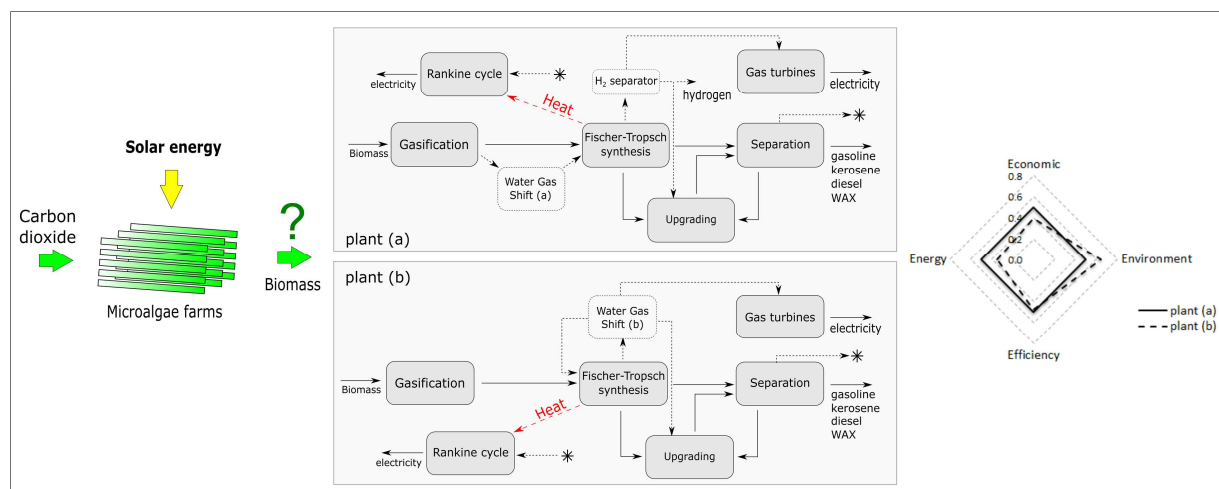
Solar energy

Carbon dioxide

Microalgae farms

?

Biomass

electricity

Rankine cycle

$H_2$ separator

hydrogen

Gas turbines

electricity

Heat

Biomass

Gasification

Fischer-Tropsch synthesis

Separation

gasoline kerosene diesel WAX

Water Gas Shift (a)

Upgrading

plant (a)

plant (b)

Water Gas Shift (b)

Gas turbines

electricity

Biomass

Gasification

Fischer-Tropsch synthesis

Separation

gasoline kerosene diesel WAX

Heat

electricity

Rankine cycle

Upgrading

Economic

0.8

0.6

0.4

0.2

0.0

Energy

Environment

Efficiency

plant (a)

plant (b)